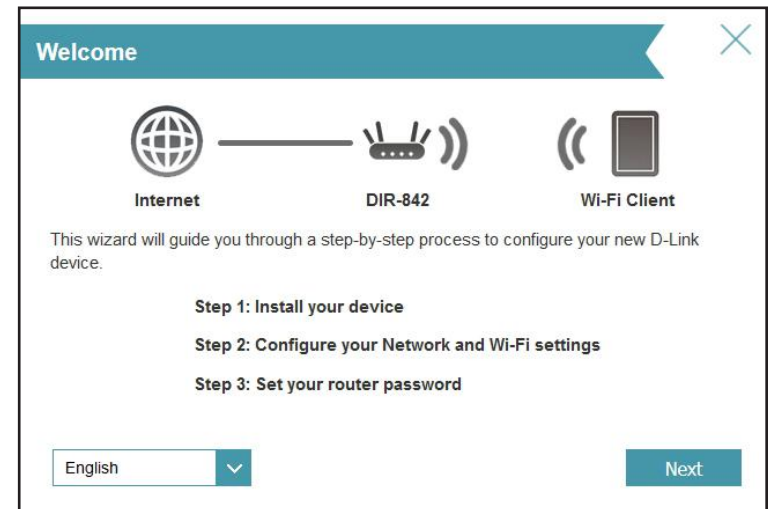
Welcome

Internet

DIR-842

Wi-Fi Client

This wizard will guide you through a step-by-step process to configure your new D-Link device.

Step 1: Install your device

Step 2: Configure your Network and Wi-Fi settings

Step 3: Set your router password

English

Next